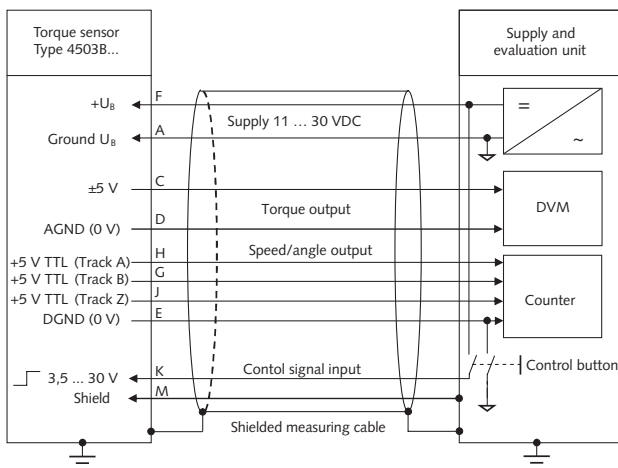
Torque sensor
Type 4503B...

Supply and
evaluation unit

$+U_B$
F
Supply 11 … 30 VDC
Ground $U_B$
A
=
~

±5 V
C
DVM
AGND (0 V)
D
Torque output

Speed/angle output
+5 V TTL (Track A)
H
+5 V TTL (Track B)
G
+5 V TTL (Track Z)
J
Counter
DGND (0 V)
E

3,5 … 30 V
K
Contol signal input
Control button
Shield
M

Shielded measuring cable